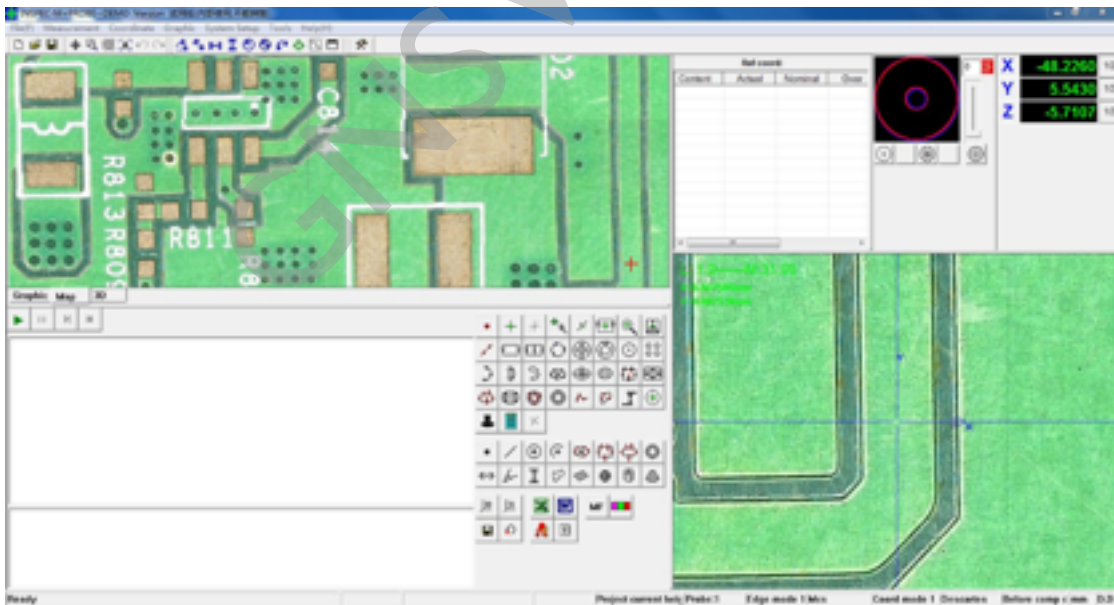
File(F) Measurement Coordinate Graphic System Setup Tools Help(H)

C8
R813 R809
RB11
D2

Graphic Map 3D

Ref count
| Content | Actual | Nominal | Over |
|---|---|---|---|

X -48.2260
Y 5.5430
Z -5.7107

Ready
Project current body Probe 1
Edge mode 1 Mo
Coord mode 1 Descartes
Before comp c mm